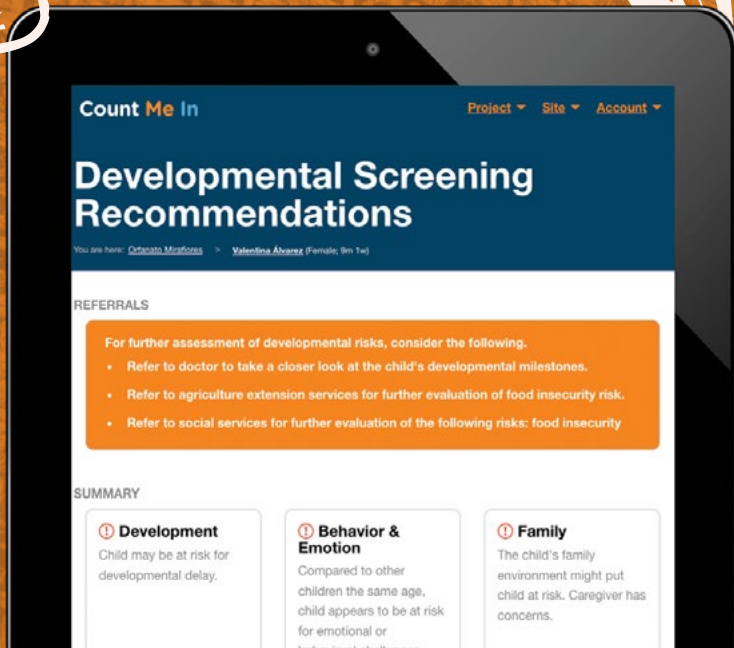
Count Me In

Project ▾ Site ▾ Account ▾

Developmental Screening Recommendations

You are here: Orfanato Miraflores > Valentina Álvarez (Female; 9m 1w)

REFERRALS

For further assessment of developmental risks, consider the following.

- Refer to doctor to take a closer look at the child's developmental milestones.
- Refer to agriculture extension services for further evaluation of food insecurity risk.
- Refer to social services for further evaluation of the following risks: food insecurity

SUMMARY

ⓘ Development
Child may be at risk for developmental delay.

ⓘ Behavior & Emotion
Compared to other children the same age, child appears to be at risk for emotional or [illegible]

ⓘ Family
The child's family environment might put child at risk. Caregiver has concerns.